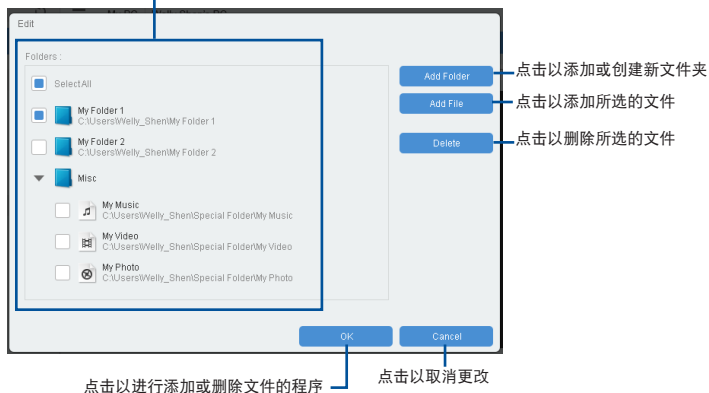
Edit

Folders :

Select All

My Folder 1
C:\Users\Welly_Shen\My Folder 1

My Folder 2
C:\Users\Welly_Shen\My Folder 2

Misc

My Music
C:\Users\Welly_Shen\Special Folder\My Music

My Video
C:\Users\Welly_Shen\Special Folder\My Video

My Photo
C:\Users\Welly_Shen\Special Folder\My Photo

Add Folder
点击以添加或创建新文件夹

Add File
点击以添加所选的文件

Delete
点击以删除所选的文件

OK

Cancel

点击以进行添加或删除文件的程序

点击以取消更改